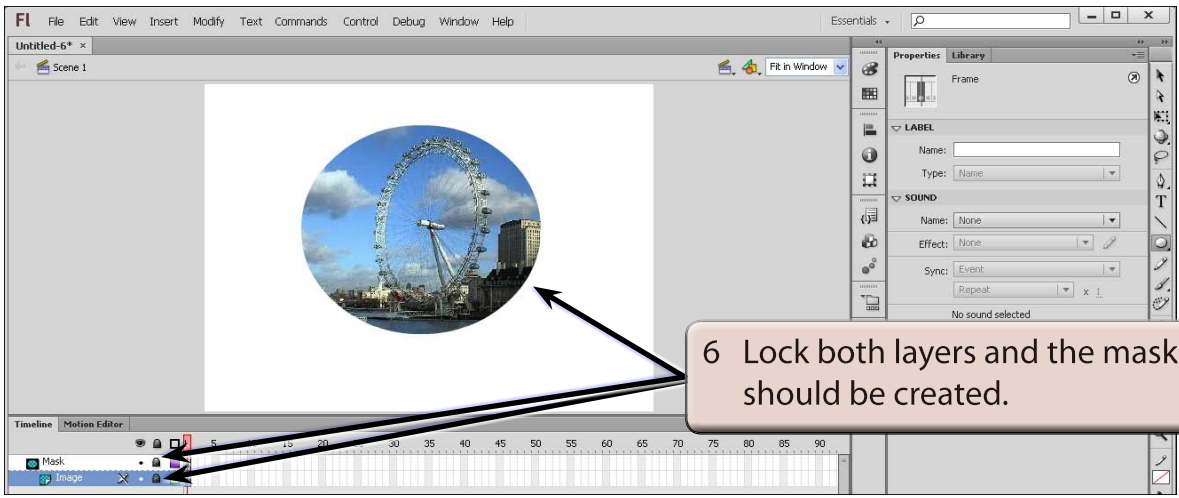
Fl File Edit View Insert Modify Text Commands Control Debug Window Help

Essentials

Untitled-6* ×

Scene 1

Fit in Window

Properties Library

Frame

LABEL

Name:

Type: Name

SOUND

Name: None

Effect: None

Sync: Event

Repeat x 1

No sound selected

6 Lock both layers and the mask should be created.

Timeline Motion Editor

5 15 20 30 35 40 45 50 55 60 65 70 75 80 85 90

Mask

Image